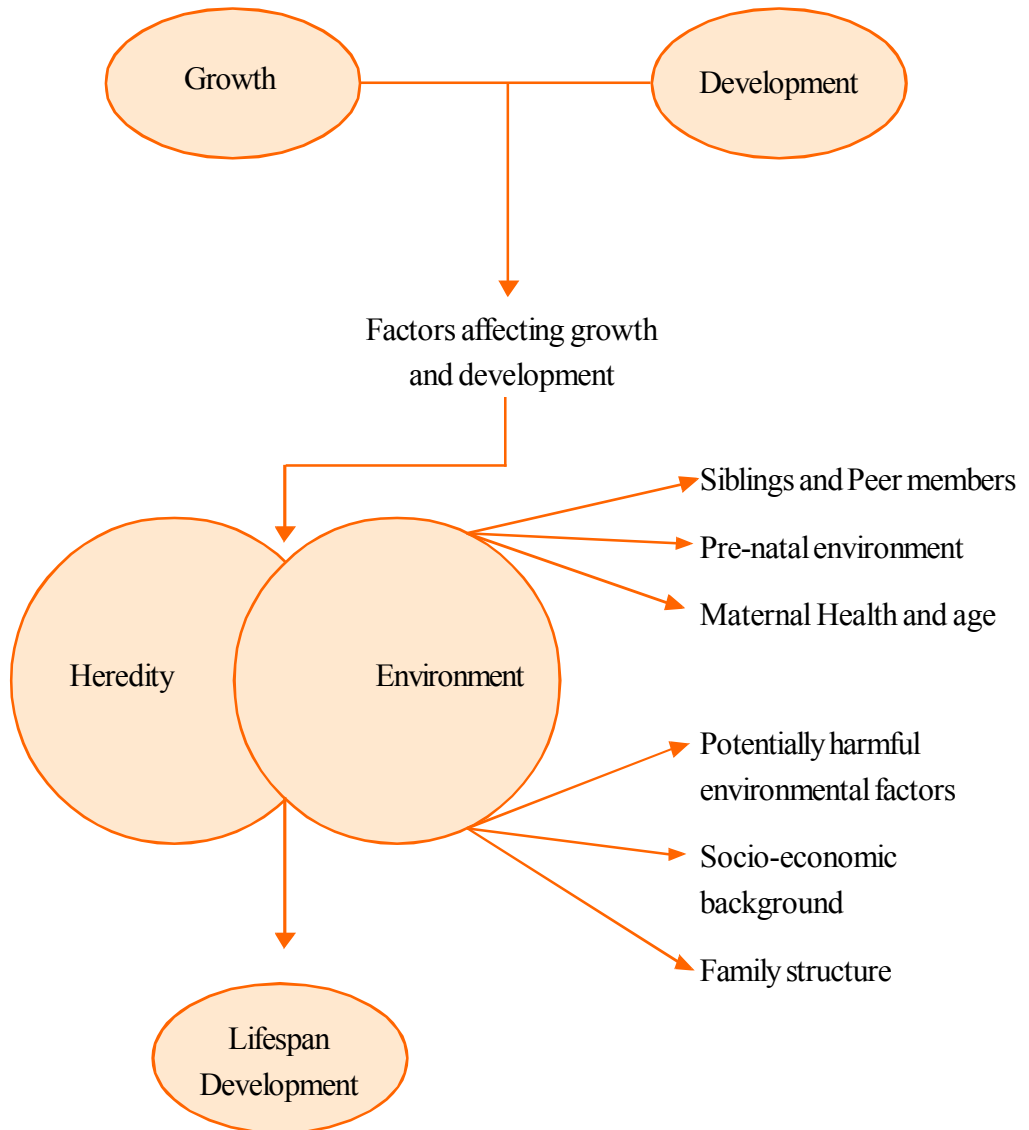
Growth

Development

Factors affecting growth and development

Siblings and Peer members

Pre-natal environment

Maternal Health and age

Heredity

Environment

Potentially harmful environmental factors

Socio-economic background

Family structure

Lifespan Development